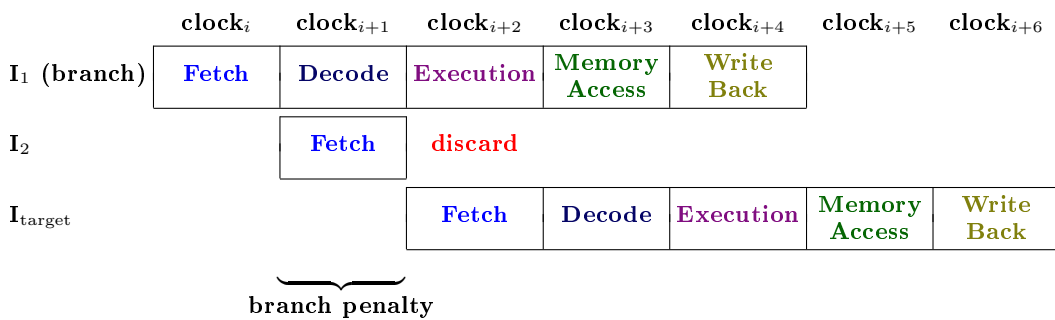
| | clock$_i$ | clock$_{i+1}$ | clock$_{i+2}$ | clock$_{i+3}$ | clock$_{i+4}$ | clock$_{i+5}$ | clock$_{i+6}$ |
|---|---|---|---|---|---|---|---|
| I$_1$ (branch) | Fetch | Decode | Execution | Memory Access | Write Back | | |
| I$_2$ | | Fetch | discard | | | | |
| I$_{\text{target}}$ | | | Fetch | Decode | Execution | Memory Access | Write Back |

branch penalty